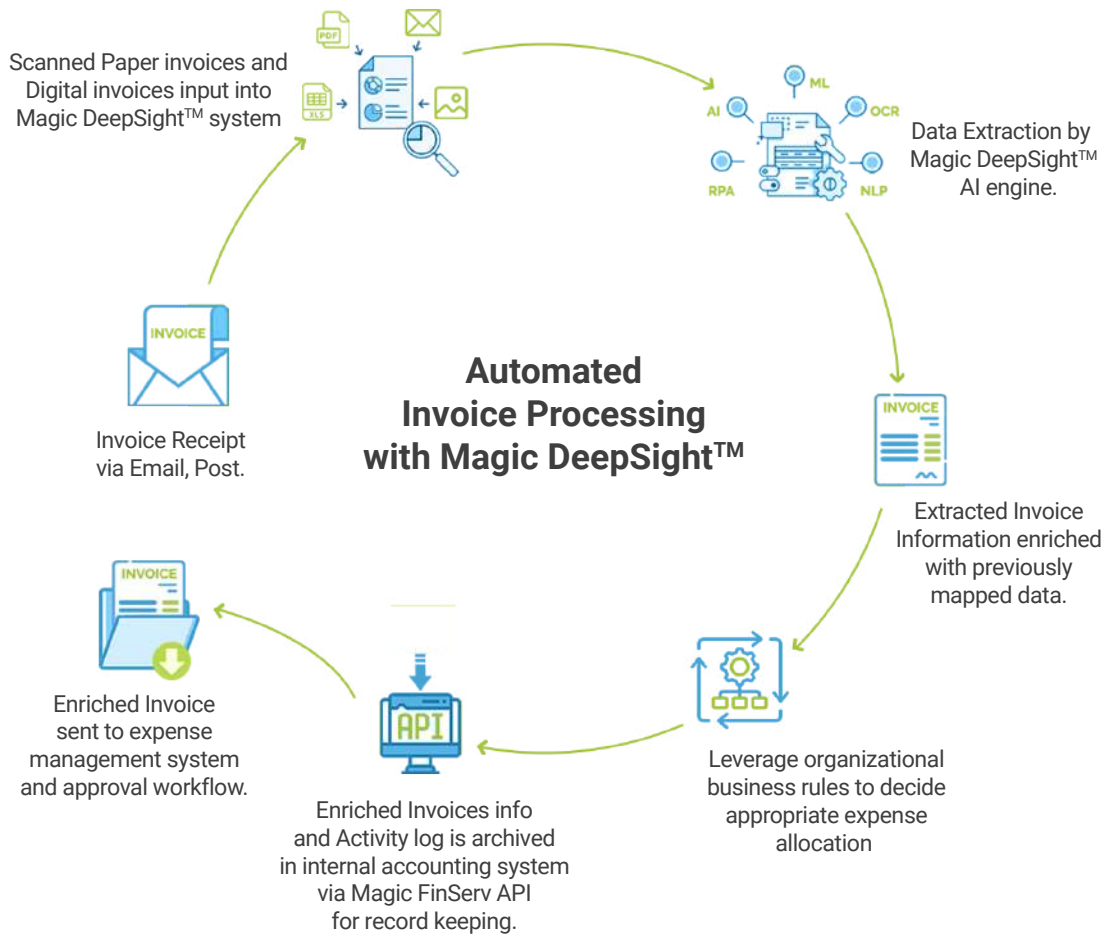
Scanned Paper invoices and Digital invoices input into Magic DeepSight™ system

PDF

XLS

Data Extraction by Magic DeepSight™ AI engine.

ML

AI

OCR

RPA

NLP

Automated Invoice Processing with Magic DeepSight™

INVOICE

Invoice Receipt via Email, Post.

INVOICE

Extracted Invoice Information enriched with previously mapped data.

INVOICE

Enriched Invoice sent to expense management system and approval workflow.

API

Enriched Invoices info and Activity log is archived in internal accounting system via Magic FinServ API for record keeping.

Leverage organizational business rules to decide appropriate expense allocation